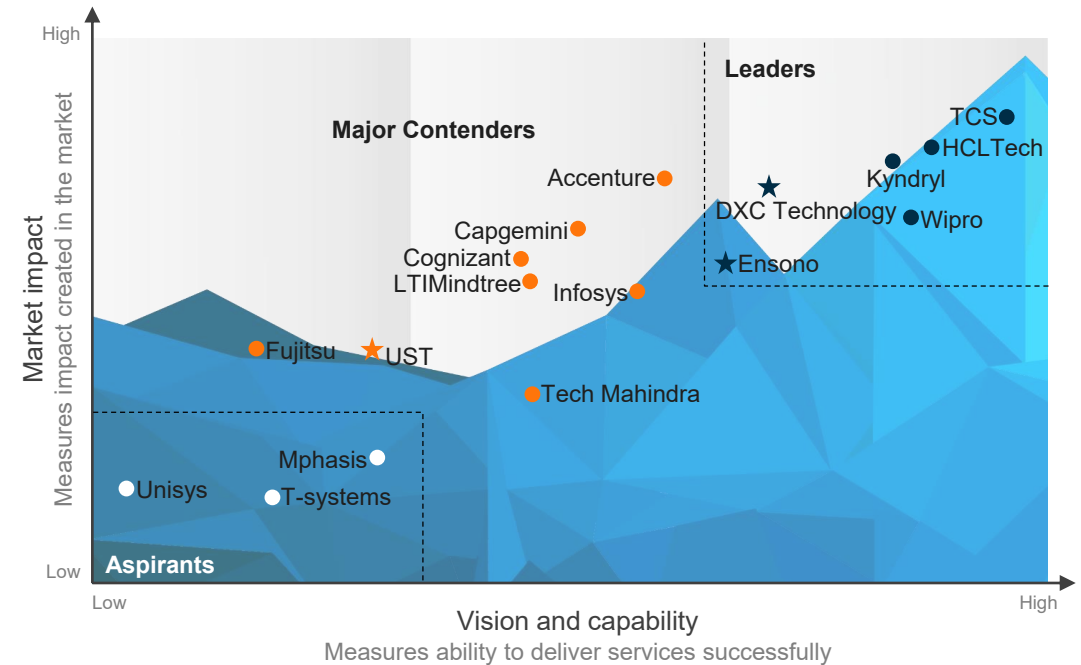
High

Market impact
Measures impact created in the market

Low

Leaders

Major Contenders

TCS
HCLTech
Kyndryl
Accenture
DXC Technology
Wipro
Capgemini
Cognizant
LTIMindtree
Ensono
Infosys
Fujitsu
UST
Tech Mahindra
Mphasis
Unisys
T-systems

Aspirants

Low
High

Vision and capability
Measures ability to deliver services successfully